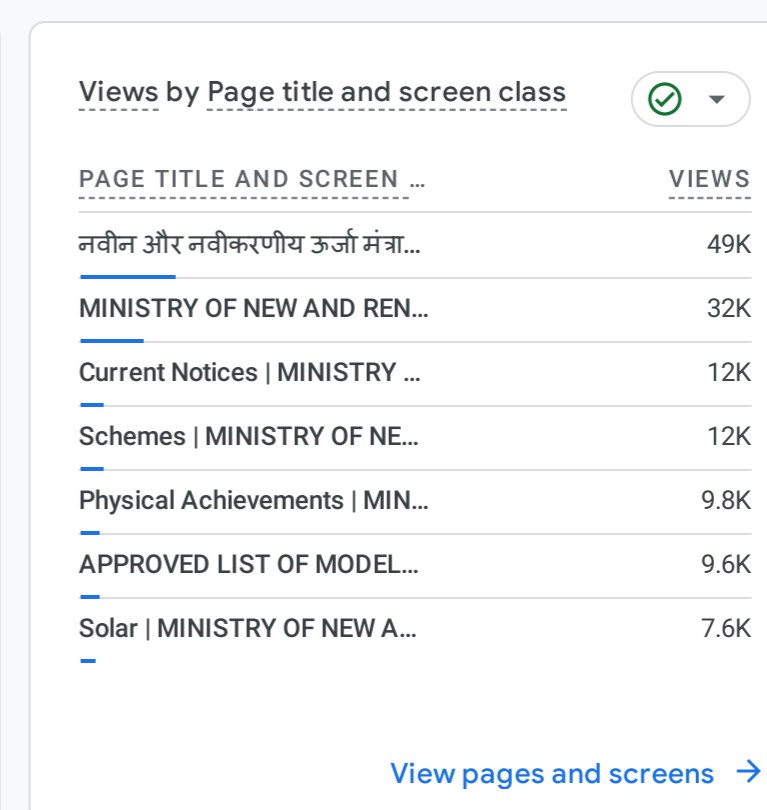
Views by Page title and screen class

| PAGE TITLE AND SCREEN … | VIEWS |
|---|---|
| नवीन और नवीकरणीय ऊर्जा मंत्रा… | 49K |
| MINISTRY OF NEW AND REN… | 32K |
| Current Notices \| MINISTRY … | 12K |
| Schemes \| MINISTRY OF NE… | 12K |
| Physical Achievements \| MIN… | 9.8K |
| APPROVED LIST OF MODEL… | 9.6K |
| Solar \| MINISTRY OF NEW A… | 7.6K |

View pages and screens →